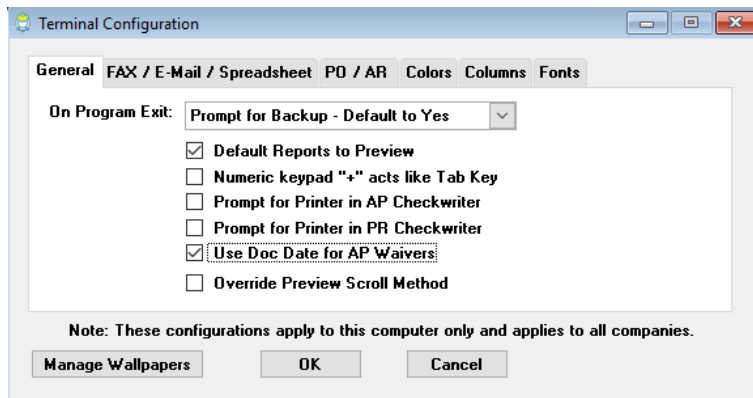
Terminal Configuration

General | FAX / E-Mail / Spreadsheet | PO / AR | Colors | Columns | Fonts

On Program Exit: Prompt for Backup - Default to Yes

☑ Default Reports to Preview
☐ Numeric keypad "+" acts like Tab Key
☐ Prompt for Printer in AP Checkwriter
☐ Prompt for Printer in PR Checkwriter
☑ Use Doc Date for AP Waivers
☐ Override Preview Scroll Method

Note: These configurations apply to this computer only and applies to all companies.

Manage Wallpapers | OK | Cancel